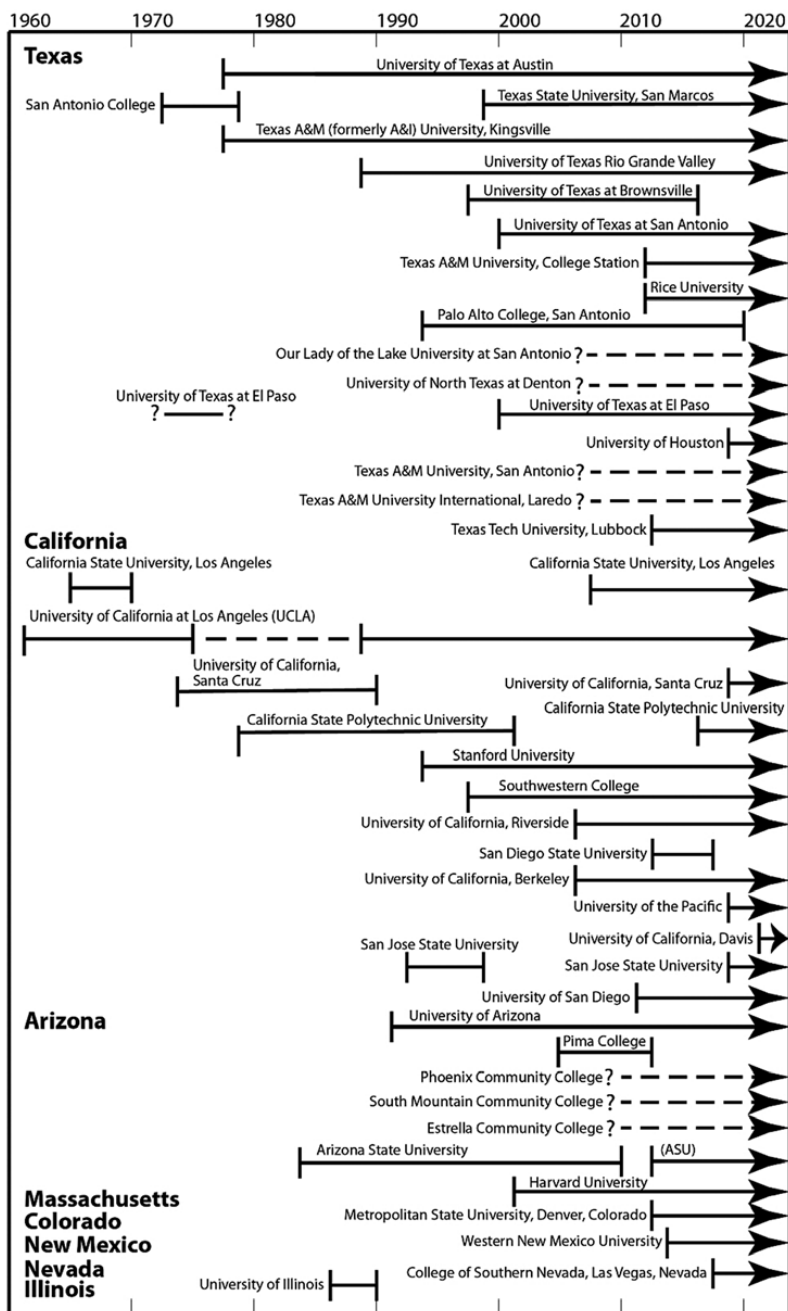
1960 1970 1980 1990 2000 2010 2020

Texas
University of Texas at Austin
San Antonio College
Texas State University, San Marcos
Texas A&M (formerly A&I) University, Kingsville
University of Texas Rio Grande Valley
University of Texas at Brownsville
University of Texas at San Antonio
Texas A&M University, College Station
Rice University
Palo Alto College, San Antonio
Our Lady of the Lake University at San Antonio ?
University of North Texas at Denton ?
University of Texas at El Paso
? ?
University of Texas at El Paso
University of Houston
Texas A&M University, San Antonio ?
Texas A&M University International, Laredo ?
Texas Tech University, Lubbock

California
California State University, Los Angeles
California State University, Los Angeles
University of California at Los Angeles (UCLA)
University of California, Santa Cruz
University of California, Santa Cruz
California State Polytechnic University
California State Polytechnic University
Stanford University
Southwestern College
University of California, Riverside
San Diego State University
University of California, Berkeley
University of the Pacific
University of California, Davis
San Jose State University
San Jose State University
University of San Diego

Arizona
University of Arizona
Pima College
Phoenix Community College ?
South Mountain Community College ?
Estrella Community College ?
Arizona State University
(ASU)

Massachusetts
Colorado
New Mexico
Nevada
Illinois
Harvard University
Metropolitan State University, Denver, Colorado
Western New Mexico University
College of Southern Nevada, Las Vegas, Nevada
University of Illinois